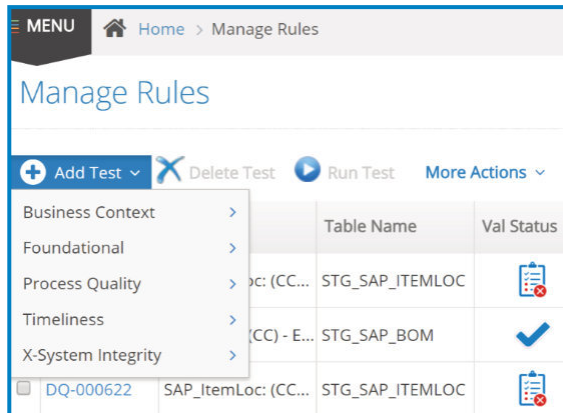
MENU

Home > Manage Rules

Manage Rules

Add Test ⌄ Delete Test Run Test More Actions ⌄

Business Context >
Foundational >
Process Quality >
Timeliness >
X-System Integrity >

| | | | Table Name | Val Status |
|---|---|---|---|---|
| | | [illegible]oc: (CC... | STG_SAP_ITEMLOC | |
| | | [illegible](CC) - E... | STG_SAP_BOM | |
| | DQ-000622 | SAP_ItemLoc: (CC... | STG_SAP_ITEMLOC | |